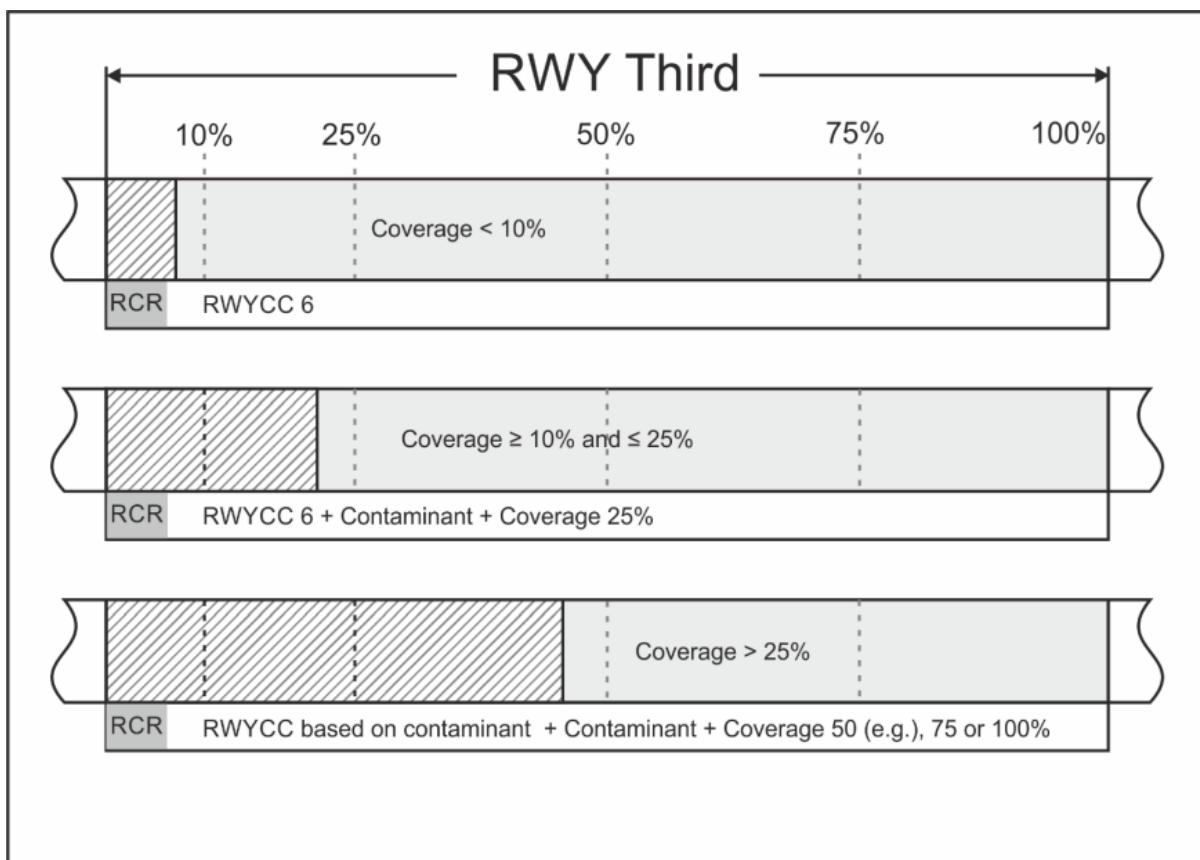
RWY Third

10% 25% 50% 75% 100%

Coverage < 10%

RCR RWYCC 6

Coverage ≥ 10% and ≤ 25%

RCR RWYCC 6 + Contaminant + Coverage 25%

Coverage > 25%

RCR RWYCC based on contaminant + Contaminant + Coverage 50 (e.g.), 75 or 100%